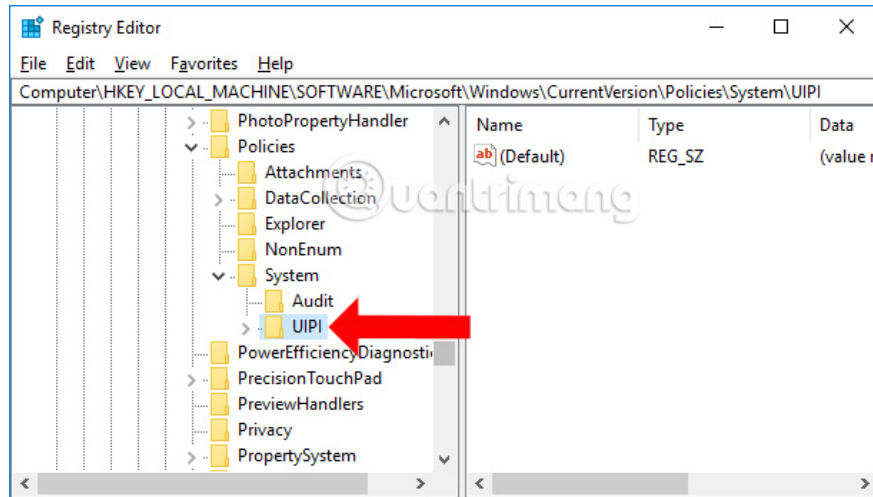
Registry Editor

File Edit View Favorites Help

Computer\HKEY_LOCAL_MACHINE\SOFTWARE\Microsoft\Windows\CurrentVersion\Policies\System\UIPI

PhotoPropertyHandler
Policies
Attachments
DataCollection
Explorer
NonEnum
System
Audit
UIPI
PowerEfficiencyDiagnosti
PrecisionTouchPad
PreviewHandlers
Privacy
PropertySystem

| Name | Type | Data |
|---|---|---|
| (Default) | REG_SZ | (value r |

quantrimang